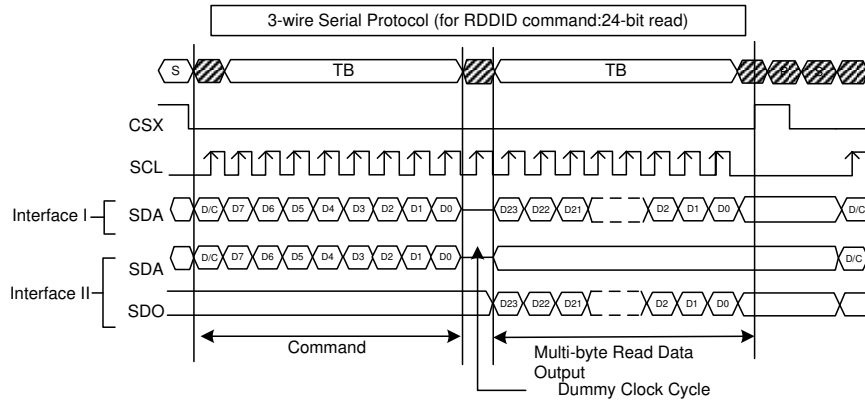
3-wire Serial Protocol (for RDDID command:24-bit read)

S

TB

TB

P

S

CSX

SCL

Interface I

SDA

D/C D7 D6 D5 D4 D3 D2 D1 D0

D23 D22 D21

D2 D1 D0

D/C

Interface II

SDA

D/C D7 D6 D5 D4 D3 D2 D1 D0

D/C

SDO

D23 D22 D21

D2 D1 D0

Command

Multi-byte Read Data Output

Dummy Clock Cycle